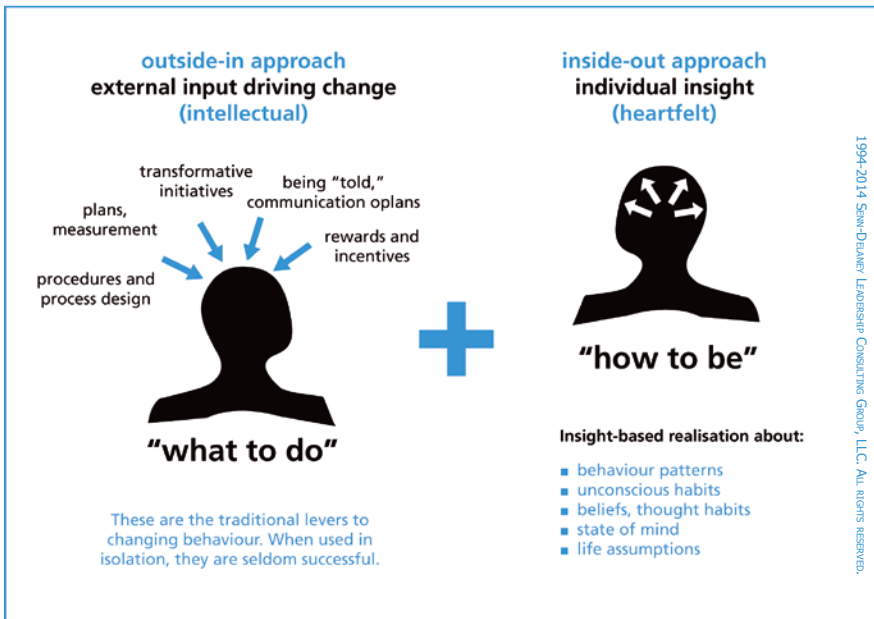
outside-in approach
external input driving change
(intellectual)

transformative initiatives

being "told," communication oplans

plans, measurement

rewards and incentives

procedures and process design

"what to do"

These are the traditional levers to changing behaviour. When used in isolation, they are seldom successful.

inside-out approach
individual insight
(heartfelt)

"how to be"

Insight-based realisation about:

- behaviour patterns
- unconscious habits
- beliefs, thought habits
- state of mind
- life assumptions

1994-2014 Senn-Delaney Leadership Consulting Group, LLC. All rights reserved.